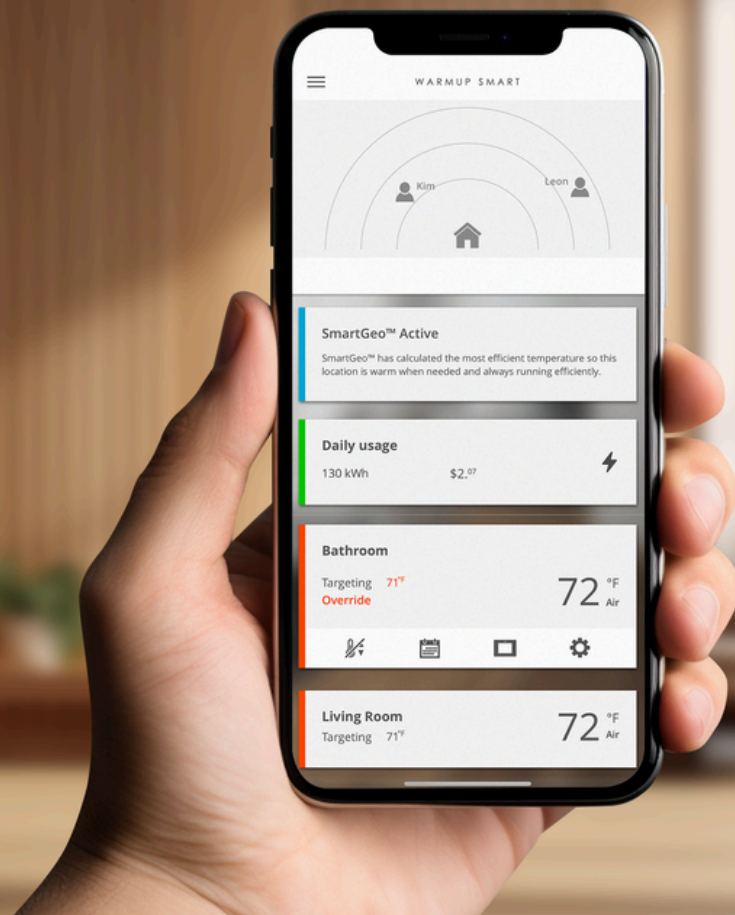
WARMUP SMART

Kim

Leon

SmartGeo™ Active

SmartGeo™ has calculated the most efficient temperature so this location is warm when needed and always running efficiently.

Daily usage

130 kWh

$2.$^{07}$

Bathroom

Targeting 71$^{°F}$

Override

72 °F Air

Living Room

Targeting 71$^{°F}$

72 °F Air